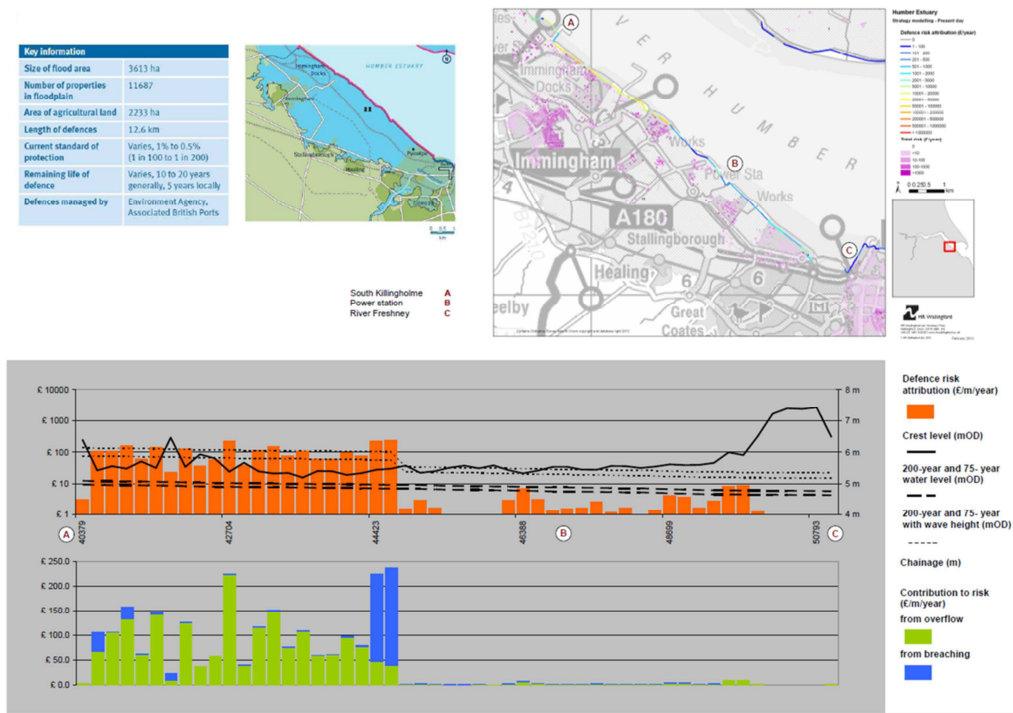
| Key information | |
|---|---|
| Size of flood area | 3613 ha |
| Number of properties in floodplain | 11687 |
| Area of agricultural land | 2233 ha |
| Length of defences | 12.6 km |
| Current standard of protection | Varies, 1% to 0.5% (1 in 100 to 1 in 200) |
| Remaining life of defence | Varies, 10 to 20 years generally, 5 years locally |
| Defences managed by | Environment Agency, Associated British Ports |

HUMBER ESTUARY
Immingham Docks
Immingham
Stallingborough
Healing
km

South Killingholme A
Power station B
River Freshney C

Humber Estuary
Strategy modelling - Present day
Defence risk attribution (£/year)

A
Immingham Docks
Immingham
HUMBER
Works
B
Power Sta
Works
A180
Stallingborough
Healing
C
6
6
Great Coates
HR Wallingford

£ 10000
£ 1000
£ 100
£ 10
£ 1
8 m
7 m
6 m
5 m
4 m
A 40379
42704
44423
46388 B
48699
50793 C

£ 250.0
£ 200.0
£ 150.0
£ 100.0
£ 50.0
£ 0.0

Defence risk attribution (£/m/year)

Crest level (mOD)

200-year and 75- year water level (mOD)

200-year and 75- year with wave height (mOD)

Chainage (m)

Contribution to risk (£/m/year)
from overflow

from breaching